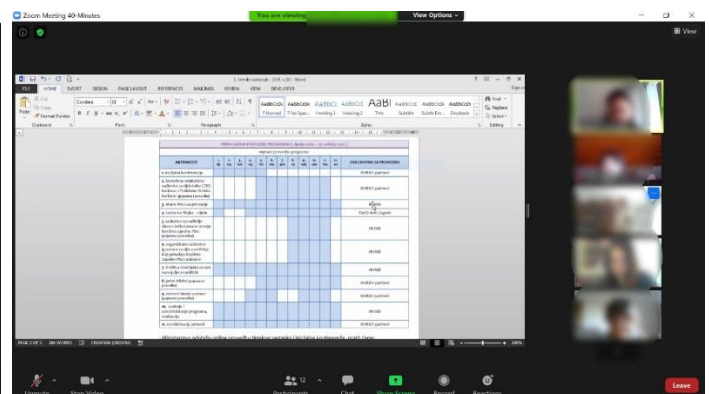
Zoom Meeting 40-Minutes

You are viewing

View Options

View

FILE HOME INSERT DESIGN PAGE LAYOUT REFERENCES MAILINGS REVIEW VIEW DEVELOPER

Paste

Clipboard Font Paragraph Styles Editing

AaBbCcDc AaBbCcDc AaBbCc AaBbCcE AaBl AaBbCcE AaBbCcDc AaBbCcDc

¶ Normal ¶ No Spac... Heading 1 Heading 2 Title Subtitle Subtle Em... Emphasis

Find Replace Select

| AKTIVNOSTI | | | | | | | | | | | SUDIONICI/ZA PROVEDBU |
|---|---|---|---|---|---|---|---|---|---|---|---|
| 1. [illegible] | | | | | | | | | | | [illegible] |
| 2. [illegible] | | | | | | | | | | | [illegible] |
| 3. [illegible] | | | | | | | | | | | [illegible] |
| 4. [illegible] | | | | | | | | | | | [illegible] |
| 5. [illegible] | | | | | | | | | | | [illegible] |
| 6. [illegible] | | | | | | | | | | | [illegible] |
| 7. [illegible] | | | | | | | | | | | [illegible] |
| 8. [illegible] | | | | | | | | | | | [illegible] |
| 9. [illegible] | | | | | | | | | | | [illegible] |
| 10. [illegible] | | | | | | | | | | | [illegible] |
| 11. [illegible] | | | | | | | | | | | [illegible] |

PAGE 2 OF 3 CROATIAN (CROATIA)

Unmute Stop Video Participants 12 Chat Share Screen Record Reactions Leave